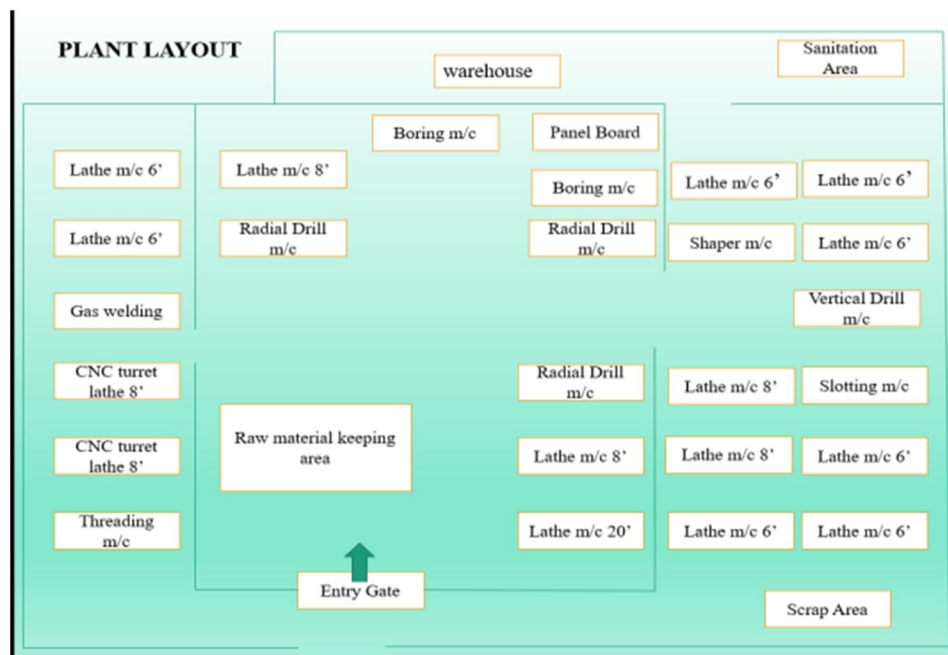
PLANT LAYOUT

warehouse

Sanitation Area

Boring m/c

Panel Board

Lathe m/c 6'

Lathe m/c 8'

Boring m/c

Lathe m/c 6'

Lathe m/c 6'

Lathe m/c 6'

Radial Drill m/c

Radial Drill m/c

Shaper m/c

Lathe m/c 6'

Gas welding

Vertical Drill m/c

CNC turret lathe 8'

Radial Drill m/c

Lathe m/c 8'

Slotting m/c

Raw material keeping area

CNC turret lathe 8'

Lathe m/c 8'

Lathe m/c 8'

Lathe m/c 6'

Threading m/c

Lathe m/c 20'

Lathe m/c 6'

Lathe m/c 6'

Entry Gate

Scrap Area